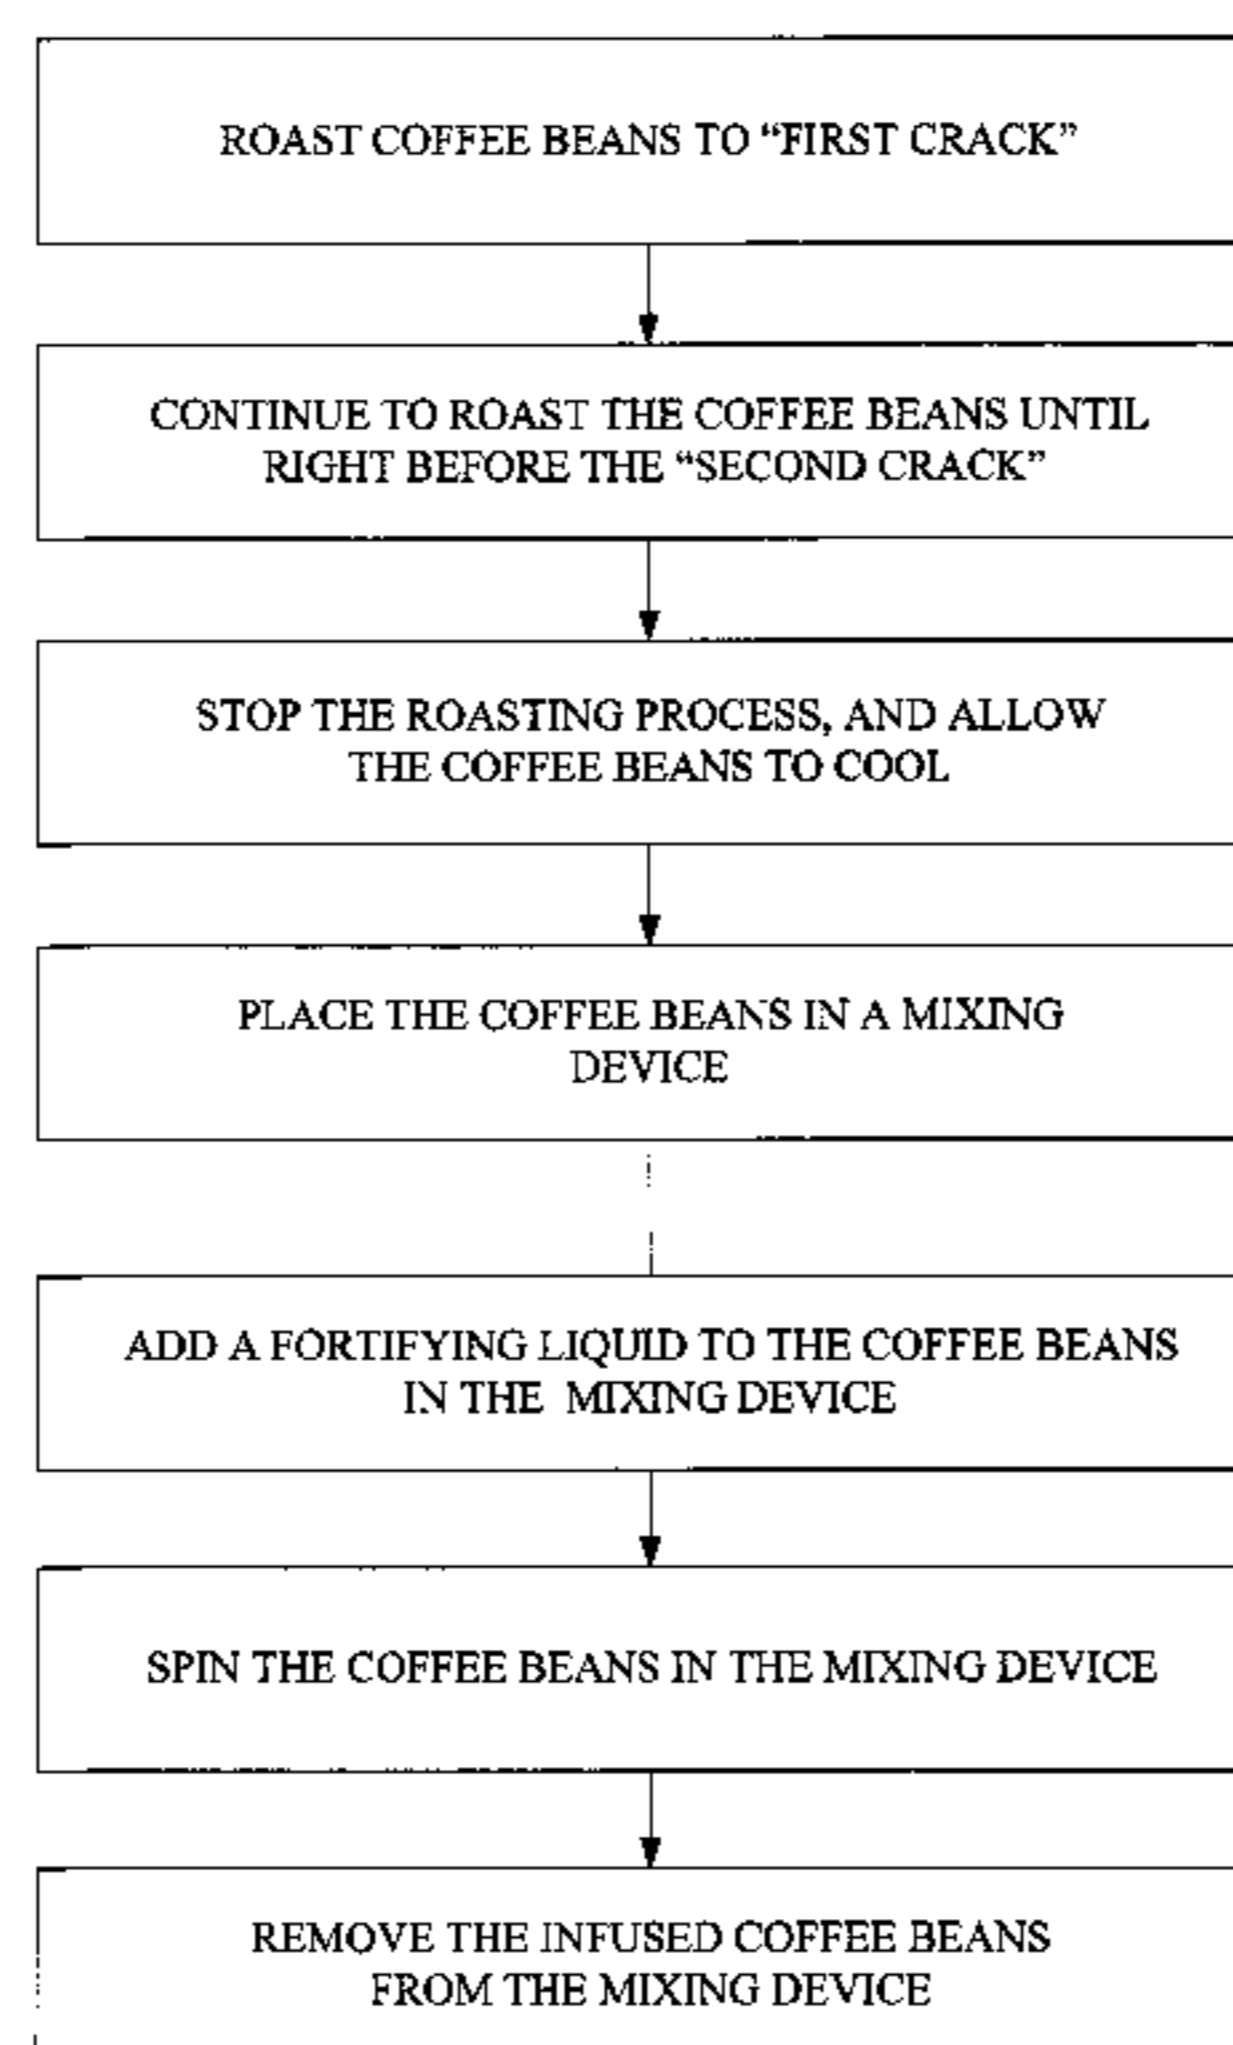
ROAST COFFEE BEANS TO "FIRST CRACK"

CONTINUE TO ROAST THE COFFEE BEANS UNTIL RIGHT BEFORE THE "SECOND CRACK"

STOP THE ROASTING PROCESS, AND ALLOW THE COFFEE BEANS TO COOL

PLACE THE COFFEE BEANS IN A MIXING DEVICE

ADD A FORTIFYING LIQUID TO THE COFFEE BEANS IN THE MIXING DEVICE

SPIN THE COFFEE BEANS IN THE MIXING DEVICE

REMOVE THE INFUSED COFFEE BEANS FROM THE MIXING DEVICE